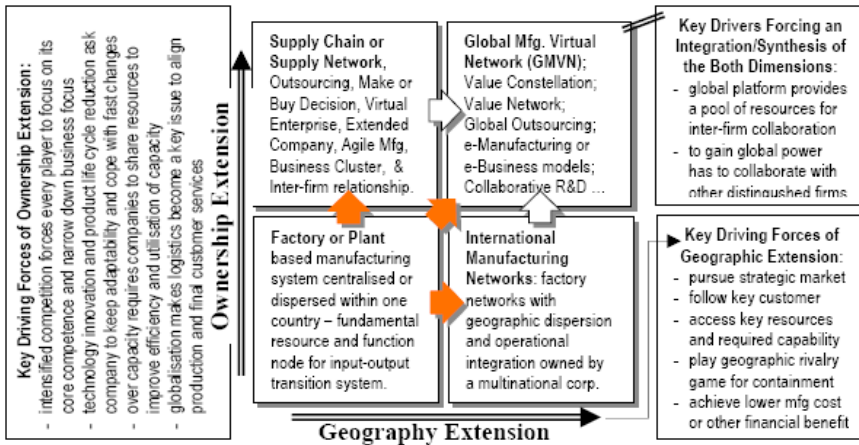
Key Driving Forces of Ownership Extension:
- intensified competition forces every player to focus on its core competence and narrow down business focus
- technology innovation and product life cycle reduction ask company to keep adaptability and cope with fast changes
- over capacity requires companies to share resources to improve efficiency and utilisation of capacity
- globalisation makes logistics become a key issue to align production and final customer services

Ownership Extension

Supply Chain or Supply Network, Outsourcing, Make or Buy Decision, Virtual Enterprise, Extended Company, Agile Mfg, Business Cluster, & Inter-firm relationship.

Global Mfg. Virtual Network (GMVN); Value Constellation; Value Network; Global Outsourcing; e-Manufacturing or e-Business models; Collaborative R&D …

Key Drivers Forcing an Integration/Synthesis of the Both Dimensions:
- global platform provides a pool of resources for inter-firm collaboration
- to gain global power has to collaborate with other distingushed firms

Factory or Plant based manufacturing system centralised or dispersed within one country – fundamental resource and function node for input-output transition system.

International Manufacturing Networks: factory networks with geographic dispersion and operational integration owned by a multinational corp.

Key Driving Forces of Geographic Extension:
- pursue strategic market
- follow key customer
- access key resources and required capability
- play geographic rivalry game for containment
- achieve lower mfg cost or other financial benefit

Geography Extension